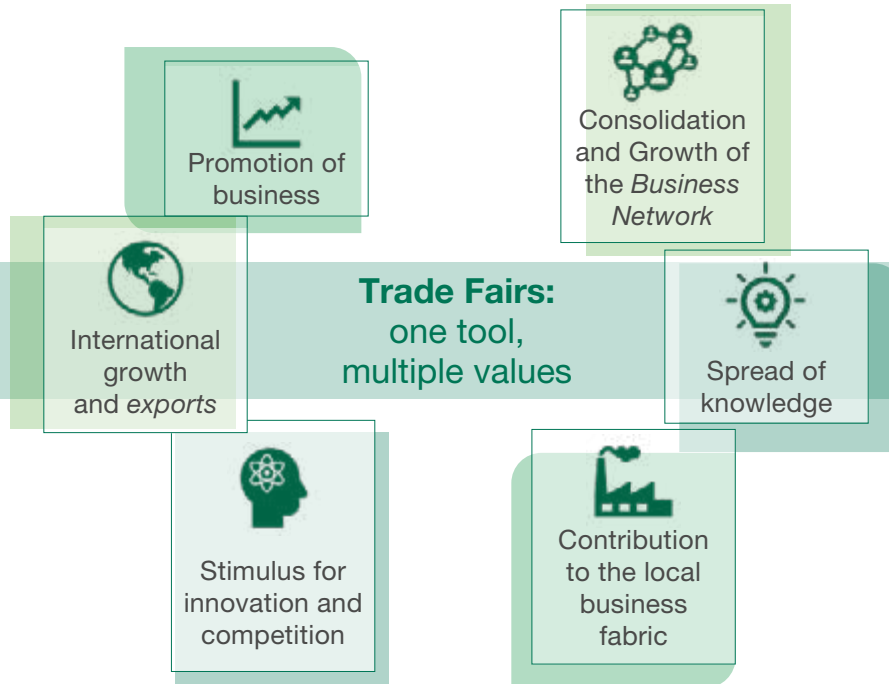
Promotion of business

Consolidation and Growth of the Business Network

International growth and exports

Trade Fairs: one tool, multiple values

Spread of knowledge

Stimulus for innovation and competition

Contribution to the local business fabric